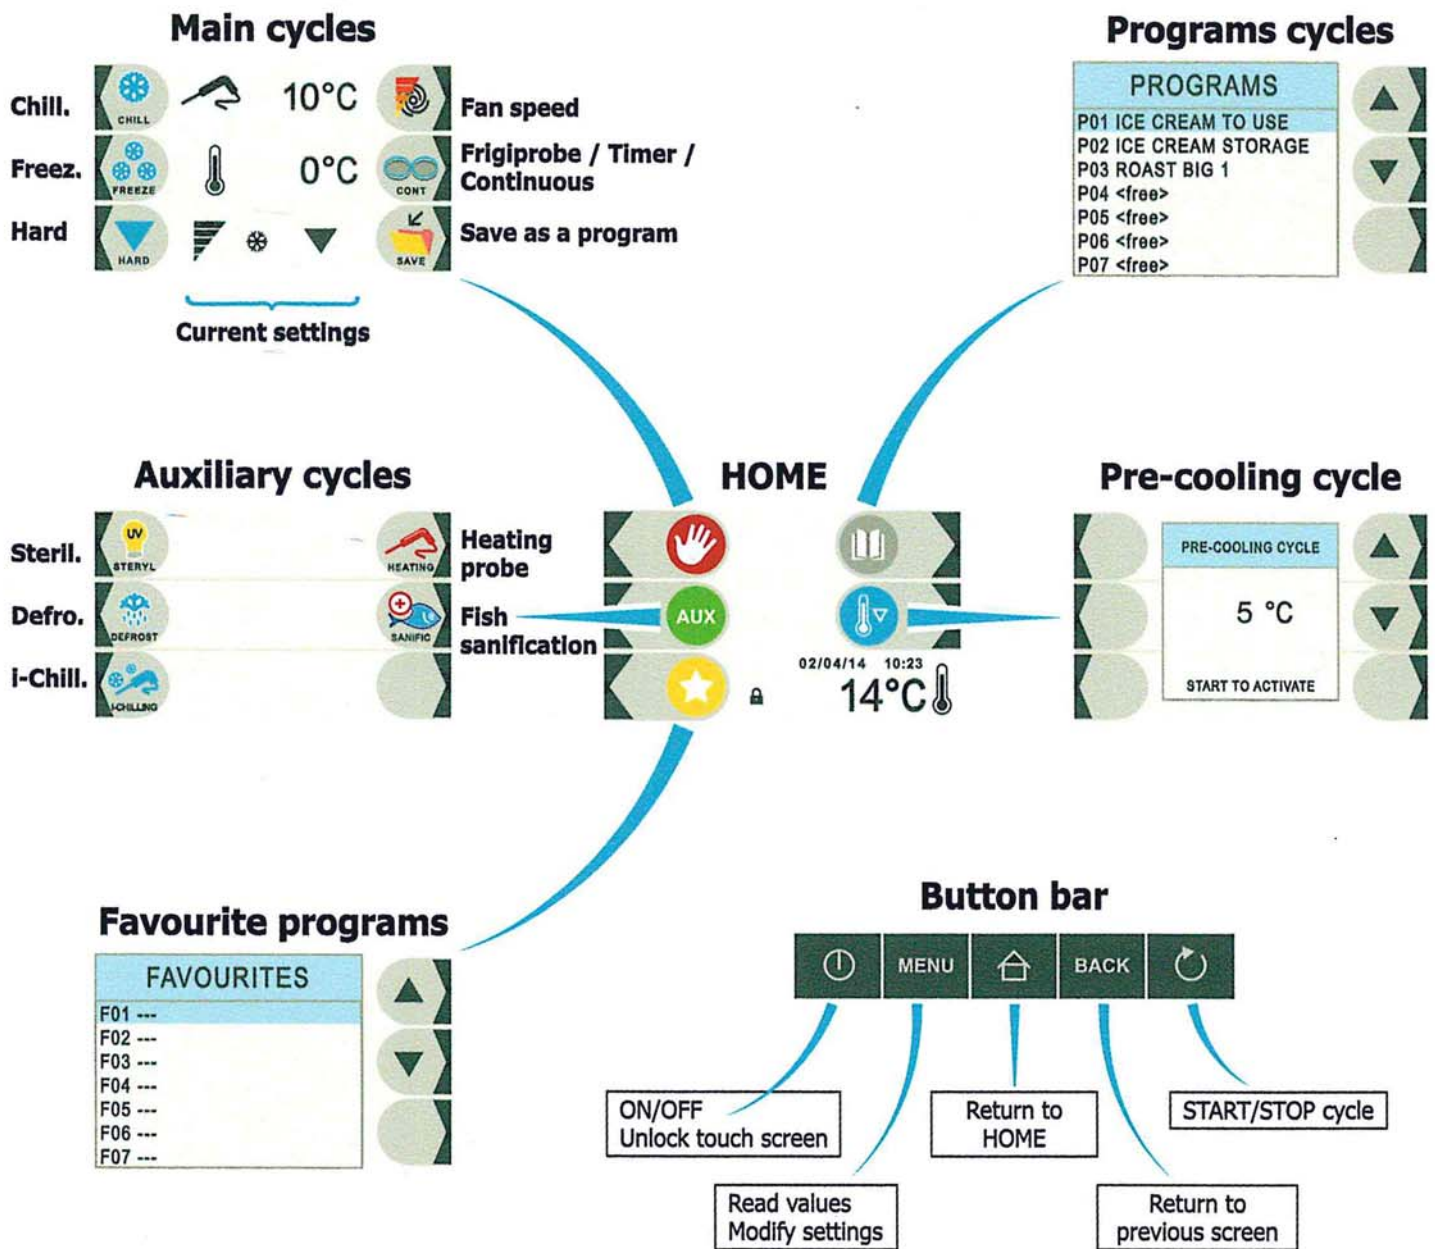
Main cycles

Chill. CHILL 10°C Fan speed

Freez. FREEZE 0°C CONT Frigiprobe / Timer / Continuous

Hard HARD SAVE Save as a program

Current settings

Programs cycles

PROGRAMS
P01 ICE CREAM TO USE
P02 ICE CREAM STORAGE
P03 ROAST BIG 1
P04 <free>
P05 <free>
P06 <free>
P07 <free>

Auxiliary cycles

Steril. UV STERYL HEATING Heating probe

Defro. DEFROST SANIFIC Fish sanification

I-Chill. I-CHILLING

HOME

AUX

02/04/14 10:23
14°C

Pre-cooling cycle

PRE-COOLING CYCLE
5 °C
START TO ACTIVATE

Favourite programs

FAVOURITES
F01 ---
F02 ---
F03 ---
F04 ---
F05 ---
F06 ---
F07 ---

Button bar

MENU BACK

ON/OFF
Unlock touch screen

Read values
Modify settings

Return to HOME

Return to previous screen

START/STOP cycle